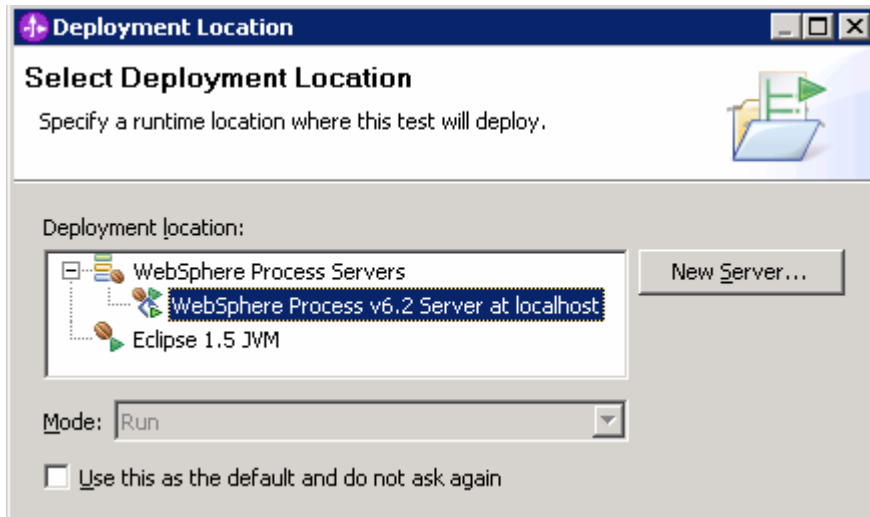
Deployment Location

Select Deployment Location

Specify a runtime location where this test will deploy.

Deployment location:

WebSphere Process Servers

WebSphere Process v6.2 Server at localhost

Eclipse 1.5 JVM

New Server...

Mode: Run

Use this as the default and do not ask again